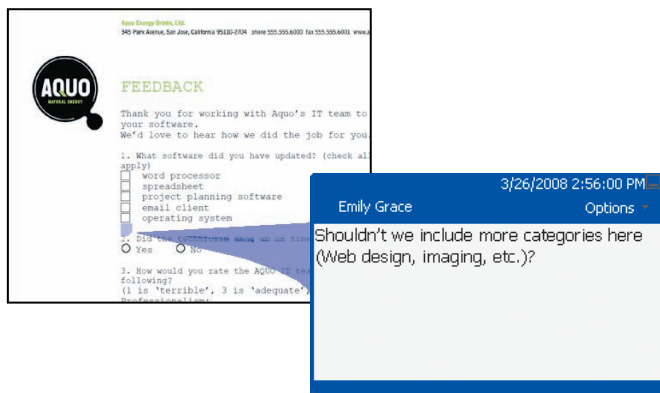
Aquo Energy Drinks, Ltd.
345 Park Avenue, San Jose, California 95110-2704 phone 555.555.6000 fax 555.555.6001 www.a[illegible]

AQUO
NATURAL ENERGY

FEEDBACK

Thank you for working with Aquo's IT team to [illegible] your software.
We'd love to hear how we did the job for you.

1. What software did you have updated? (check all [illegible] apply)
word processor
spreadsheet
project planning software
email client
operating system

2. Did the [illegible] on time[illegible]
Yes No

3. How would you rate the AQUO IT tea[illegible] following?
(1 is 'terrible', 3 is 'adequate',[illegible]
Professionalism:

3/26/2008 2:56:00 PM
Emily Grace
Options
Shouldn't we include more categories here (Web design, imaging, etc.)?